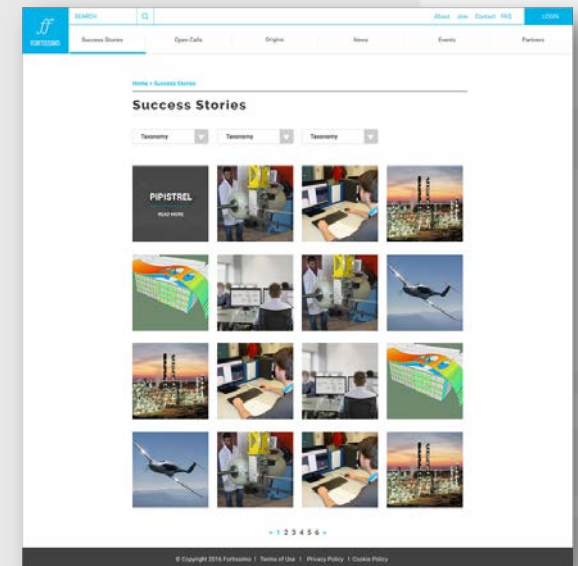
ff
FORTISSIMO

SEARCH

About Join Contact FAQ LOGIN

Success Stories Open Calls Origins News Events Partners

Home > Success Stories

Success Stories

Taxonomy
Taxonomy
Taxonomy

PIPISTREL
READ MORE

« 1 2 3 4 5 6 »

© Copyright 2016 Fortissimo | Terms of Use | Privacy Policy | Cookie Policy